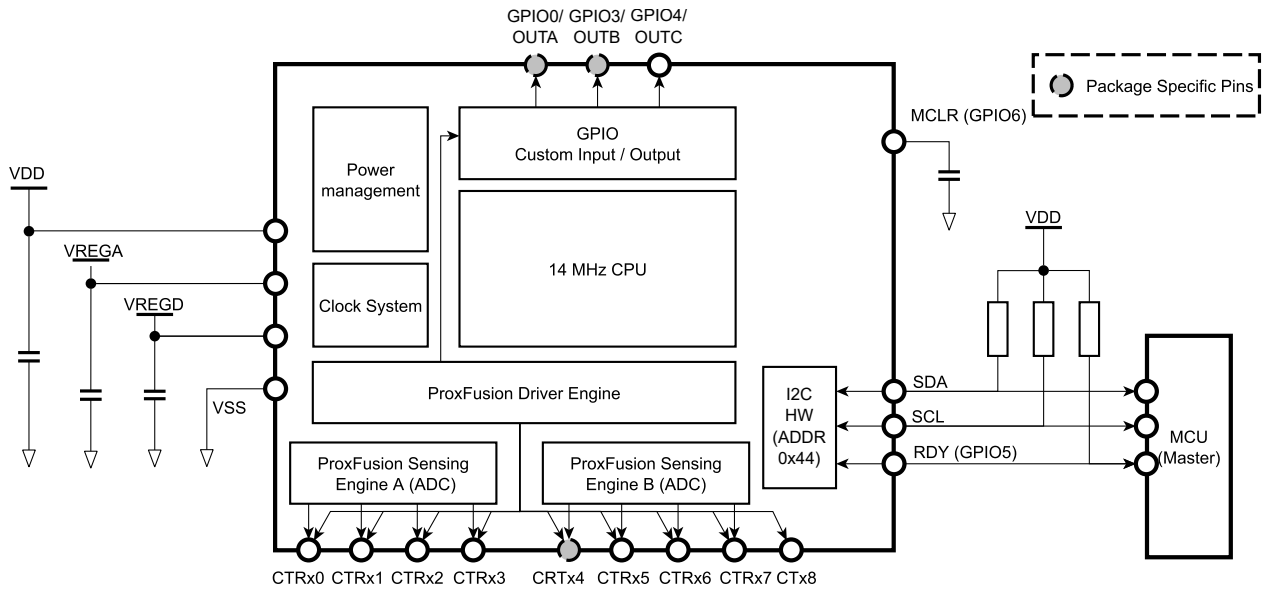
GPIO0/ OUTA GPIO3/ OUTB GPIO4/ OUTC

Package Specific Pins

MCLR (GPIO6)

VDD

VREGA

VREGD

VSS

Power management

Clock System

GPIO
Custom Input / Output

14 MHz CPU

ProxFusion Driver Engine

ProxFusion Sensing Engine A (ADC)

ProxFusion Sensing Engine B (ADC)

I2C HW (ADDR 0x44)

VDD

SDA

SCL

RDY (GPIO5)

MCU (Master)

CTRx0 CTRx1 CTRx2 CTRx3 CRTx4 CTRx5 CTRx6 CTRx7 CTx8